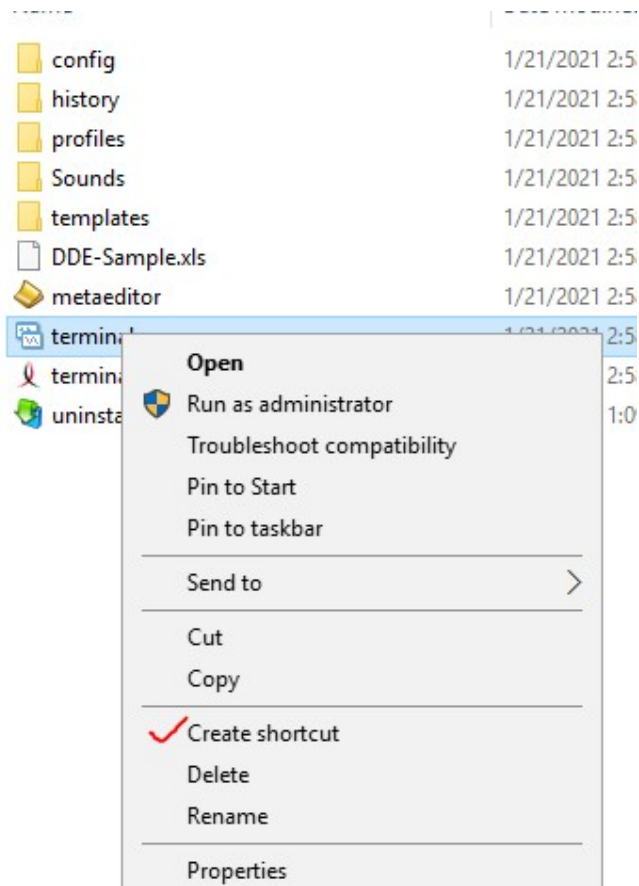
config 1/21/2021 2:5
history 1/21/2021 2:5
profiles 1/21/2021 2:5
Sounds 1/21/2021 2:5
templates 1/21/2021 2:5
DDE-Sample.xls 1/21/2021 2:5
metaeditor 1/21/2021 2:5
termina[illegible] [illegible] 2:5
termina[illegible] 2:5
uninsta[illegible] 1:0

Open
Run as administrator
Troubleshoot compatibility
Pin to Start
Pin to taskbar
Send to
Cut
Copy
Create shortcut
Delete
Rename
Properties